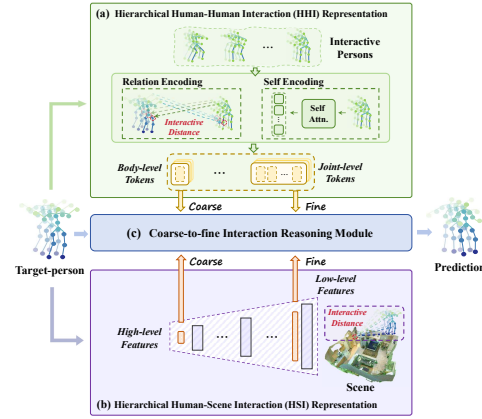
(a) Hierarchical Human-Human Interaction (HHI) Representation

...

Interactive Persons

Relation Encoding

Self Encoding

Interactive Distance

Self Attn.

Body-level Tokens

...

...

Joint-level Tokens

Coarse

Fine

Target-person

(c) Coarse-to-fine Interaction Reasoning Module

Prediction

Coarse

Fine

Low-level Features

Interactive Distance

High-level Features

...

...

Scene

(b) Hierarchical Human-Scene Interaction (HSI) Representation